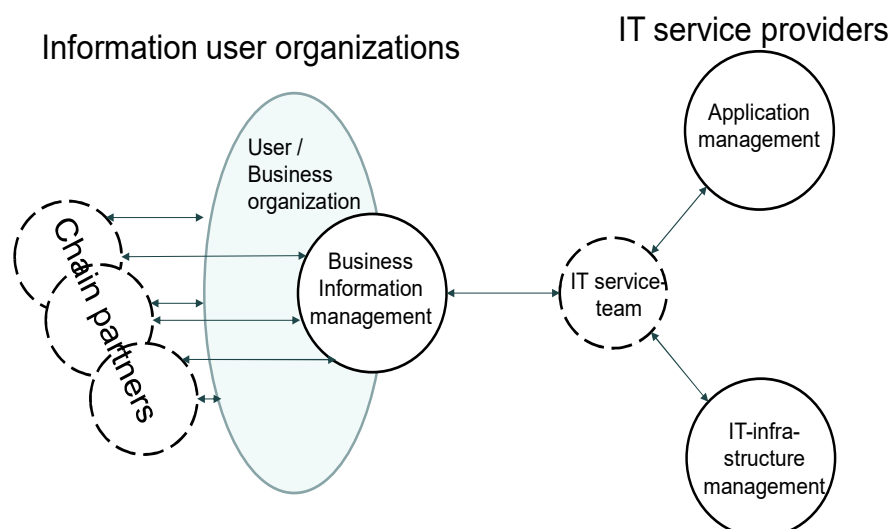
Information user organizations

IT service providers

User / Business organization

Chain partners

Business Information management

IT service-team

Application management

IT-infra-structure management